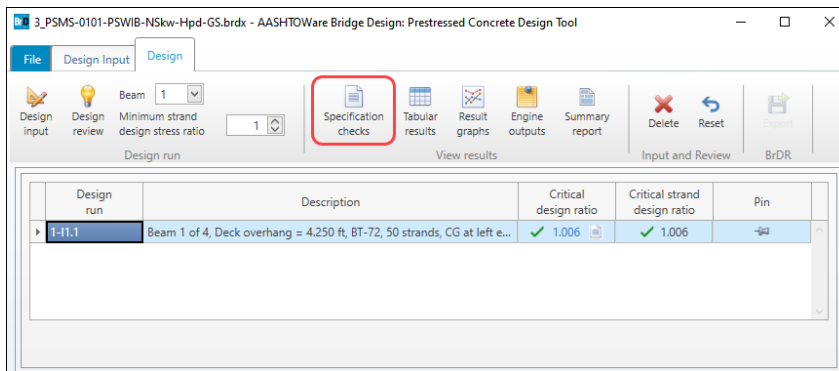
3_PSMS-0101-PSWIB-NSkw-Hpd-GS.brdx - AASHTOWare Bridge Design: Prestressed Concrete Design Tool

File | Design Input | Design

Design input | Design review | Beam 1 | Minimum strand design stress ratio 1 | Design run

Specification checks | Tabular results | Result graphs | Engine outputs | Summary report | View results

Delete | Reset | Input and Review

Export | BrDR

| Design run | Description | Critical design ratio | Critical strand design ratio | Pin |
|---|---|---|---|---|
| 1-I1.1 | Beam 1 of 4, Deck overhang = 4.250 ft, BT-72, 50 strands, CG at left e... | 1.006 | 1.006 | |